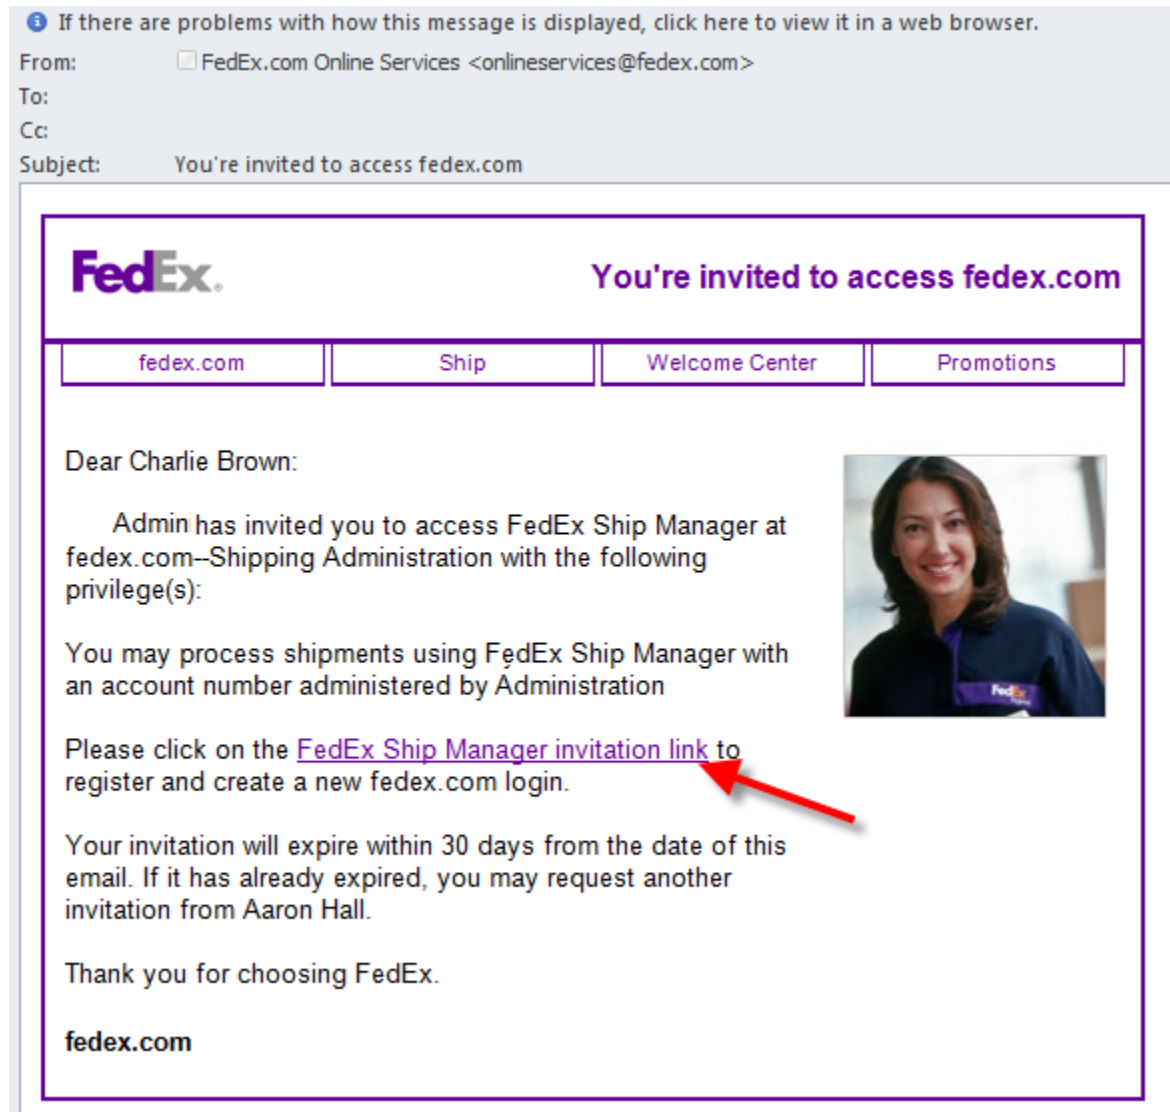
If there are problems with how this message is displayed, click here to view it in a web browser.

From: FedEx.com Online Services <onlineservices@fedex.com>
To:
Cc:
Subject: You're invited to access fedex.com

FedEx

You're invited to access fedex.com

| fedex.com | Ship | Welcome Center | Promotions |
|---|---|---|---|

Dear Charlie Brown:

Admin has invited you to access FedEx Ship Manager at fedex.com--Shipping Administration with the following privilege(s):

You may process shipments using FedEx Ship Manager with an account number administered by Administration

Please click on the FedEx Ship Manager invitation link to register and create a new fedex.com login.

Your invitation will expire within 30 days from the date of this email. If it has already expired, you may request another invitation from Aaron Hall.

Thank you for choosing FedEx.

fedex.com

FedEx